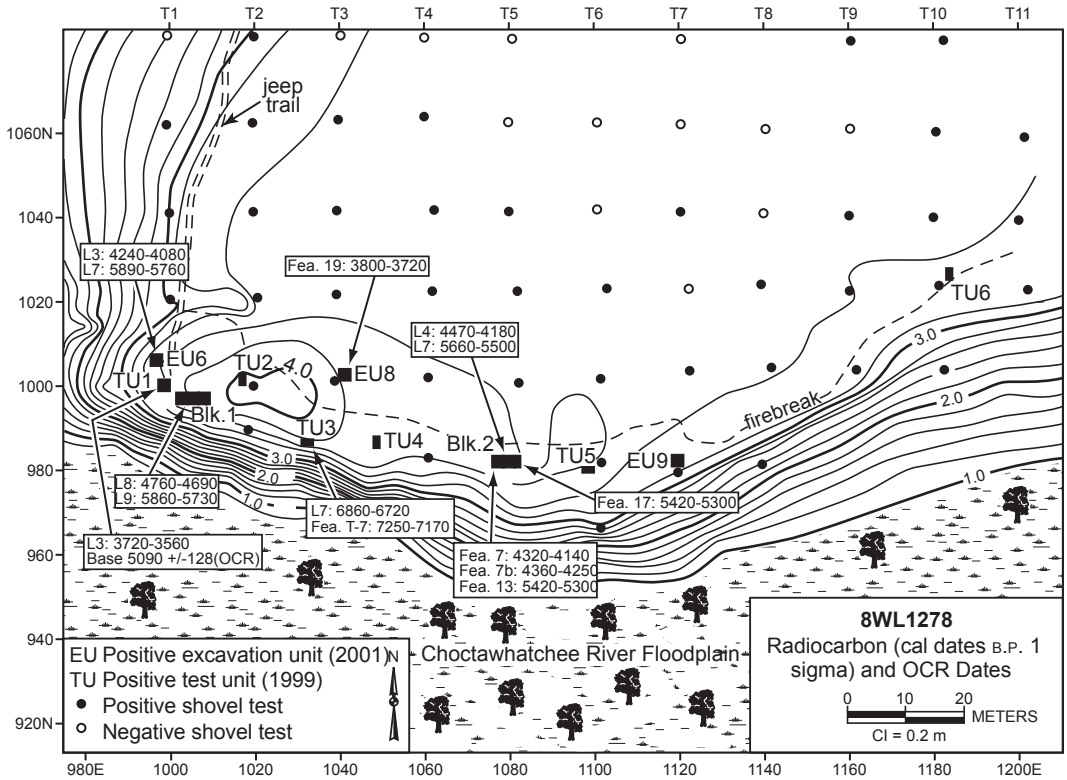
T1 T2 T3 T4 T5 T6 T7 T8 T9 T10 T11

jeep trail

1060N
1040
1020
1000
980
960
940
920N

L3: 4240-4080
L7: 5890-5760

Fea. 19: 3800-3720

L4: 4470-4180
L7: 5660-5500

TU6
3.0
2.0
1.0
firebreak

EU6
TU1
TU2
4.0
EU8
Blk.1
TU3
TU4
Blk.2
TU5
EU9
3.0
2.0
1.0

L8: 4760-4690
L9: 5860-5730

L7: 6860-6720
Fea. T-7: 7250-7170

Fea. 17: 5420-5300

L3: 3720-3560
Base 5090 +/-128(OCR)

Fea. 7: 4320-4140
Fea. 7b: 4360-4250
Fea. 13: 5420-5300

Choctawhatchee River Floodplain

EU Positive excavation unit (2001)
TU Positive test unit (1999)
● Positive shovel test
○ Negative shovel test
N

8WL1278
Radiocarbon (cal dates B.P. 1 sigma) and OCR Dates
0 10 20
METERS
CI = 0.2 m

980E 1000 1020 1040 1060 1080 1100 1120 1140 1160 1180 1200E